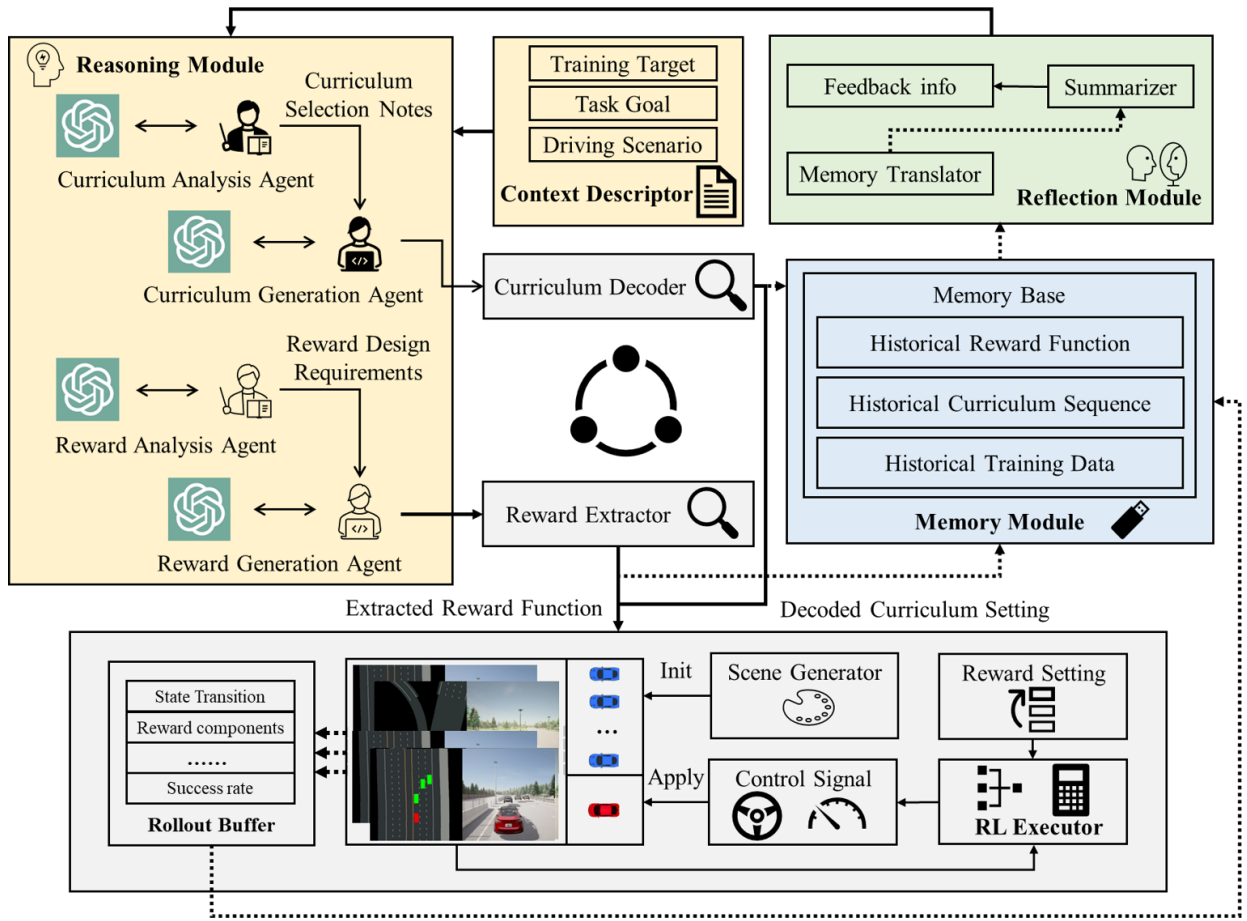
Reasoning Module

Curriculum Selection Notes

Curriculum Analysis Agent

Curriculum Generation Agent

Reward Design Requirements

Reward Analysis Agent

Reward Generation Agent

Training Target

Task Goal

Driving Scenario

Context Descriptor

Feedback info

Summarizer

Memory Translator

Reflection Module

Curriculum Decoder

Memory Base

Historical Reward Function

Historical Curriculum Sequence

Historical Training Data

Memory Module

Reward Extractor

Extracted Reward Function

Decoded Curriculum Setting

State Transition

Reward components

......

Success rate

Rollout Buffer

Init

Apply

Scene Generator

Reward Setting

Control Signal

RL Executor